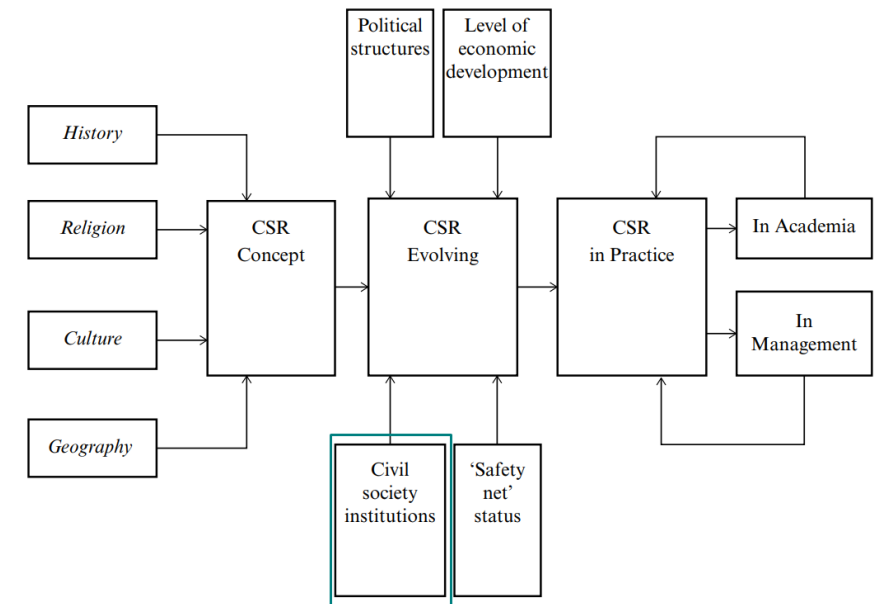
Political structures

Level of economic development

History

Religion

Culture

Geography

CSR Concept

CSR Evolving

CSR in Practice

In Academia

In Management

Civil society institutions

'Safety net' status